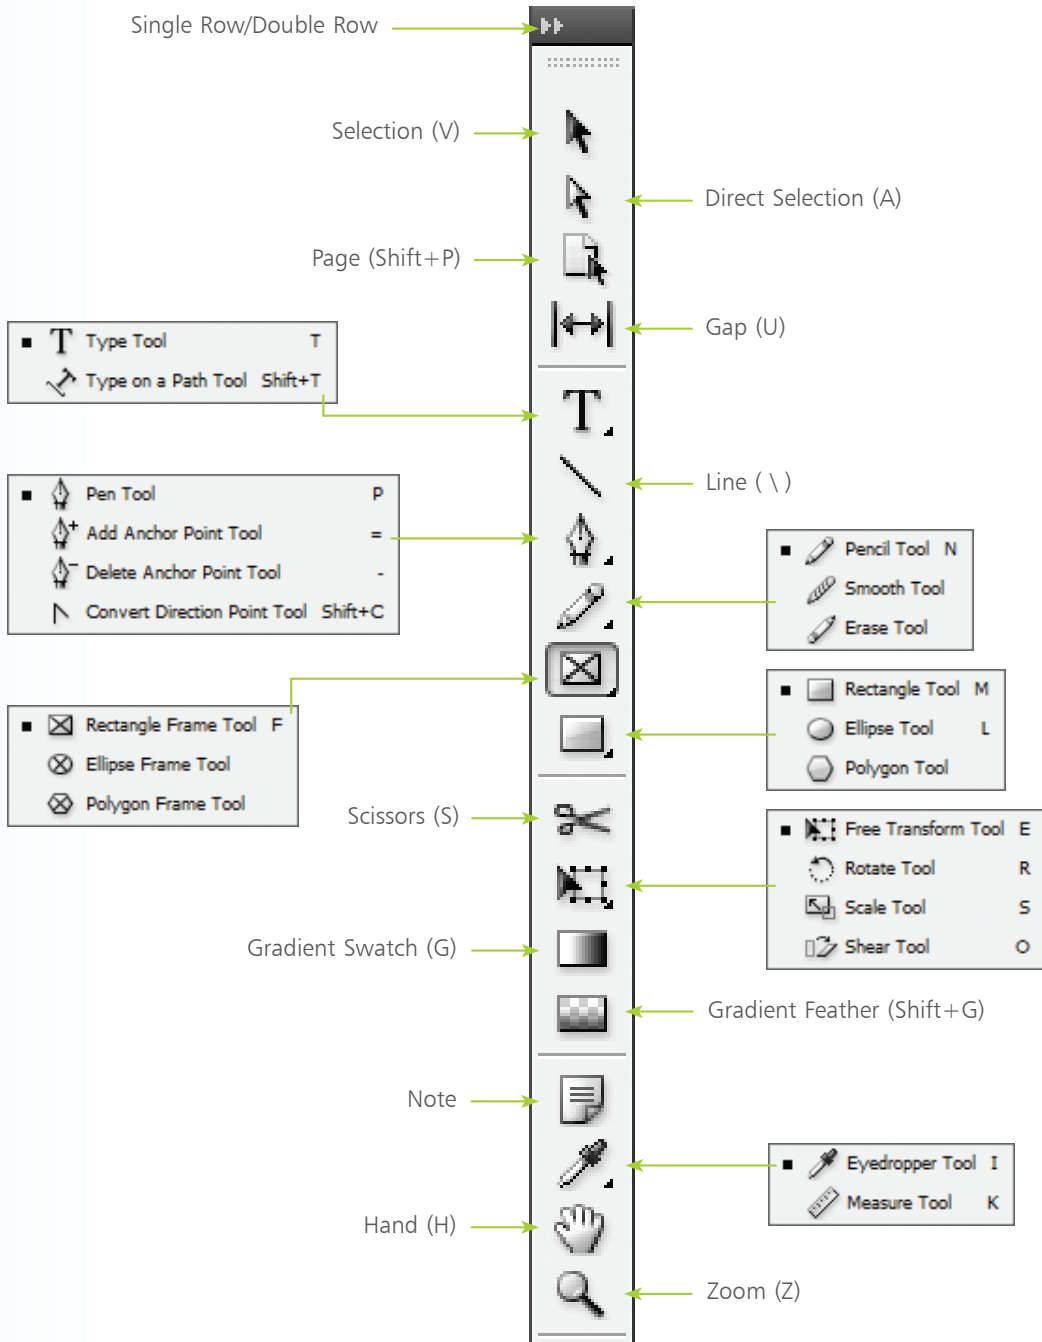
Single Row/Double Row

Selection (V)

Direct Selection (A)

Page (Shift+P)

Gap (U)

| | | |
|---|---|---|
| ■ | Type Tool | T |
| | Type on a Path Tool | Shift+T |

Line ( \ )

| | | |
|---|---|---|
| ■ | Pen Tool | P |
| | Add Anchor Point Tool | = |
| | Delete Anchor Point Tool | - |
| | Convert Direction Point Tool | Shift+C |

| | | |
|---|---|---|
| ■ | Pencil Tool | N |
| | Smooth Tool | |
| | Erase Tool | |

| | | |
|---|---|---|
| ■ | Rectangle Frame Tool | F |
| | Ellipse Frame Tool | |
| | Polygon Frame Tool | |

| | | |
|---|---|---|
| ■ | Rectangle Tool | M |
| | Ellipse Tool | L |
| | Polygon Tool | |

Scissors (S)

| | | |
|---|---|---|
| ■ | Free Transform Tool | E |
| | Rotate Tool | R |
| | Scale Tool | S |
| | Shear Tool | O |

Gradient Swatch (G)

Gradient Feather (Shift+G)

Note

| | | |
|---|---|---|
| ■ | Eyedropper Tool | I |
| | Measure Tool | K |

Hand (H)

Zoom (Z)